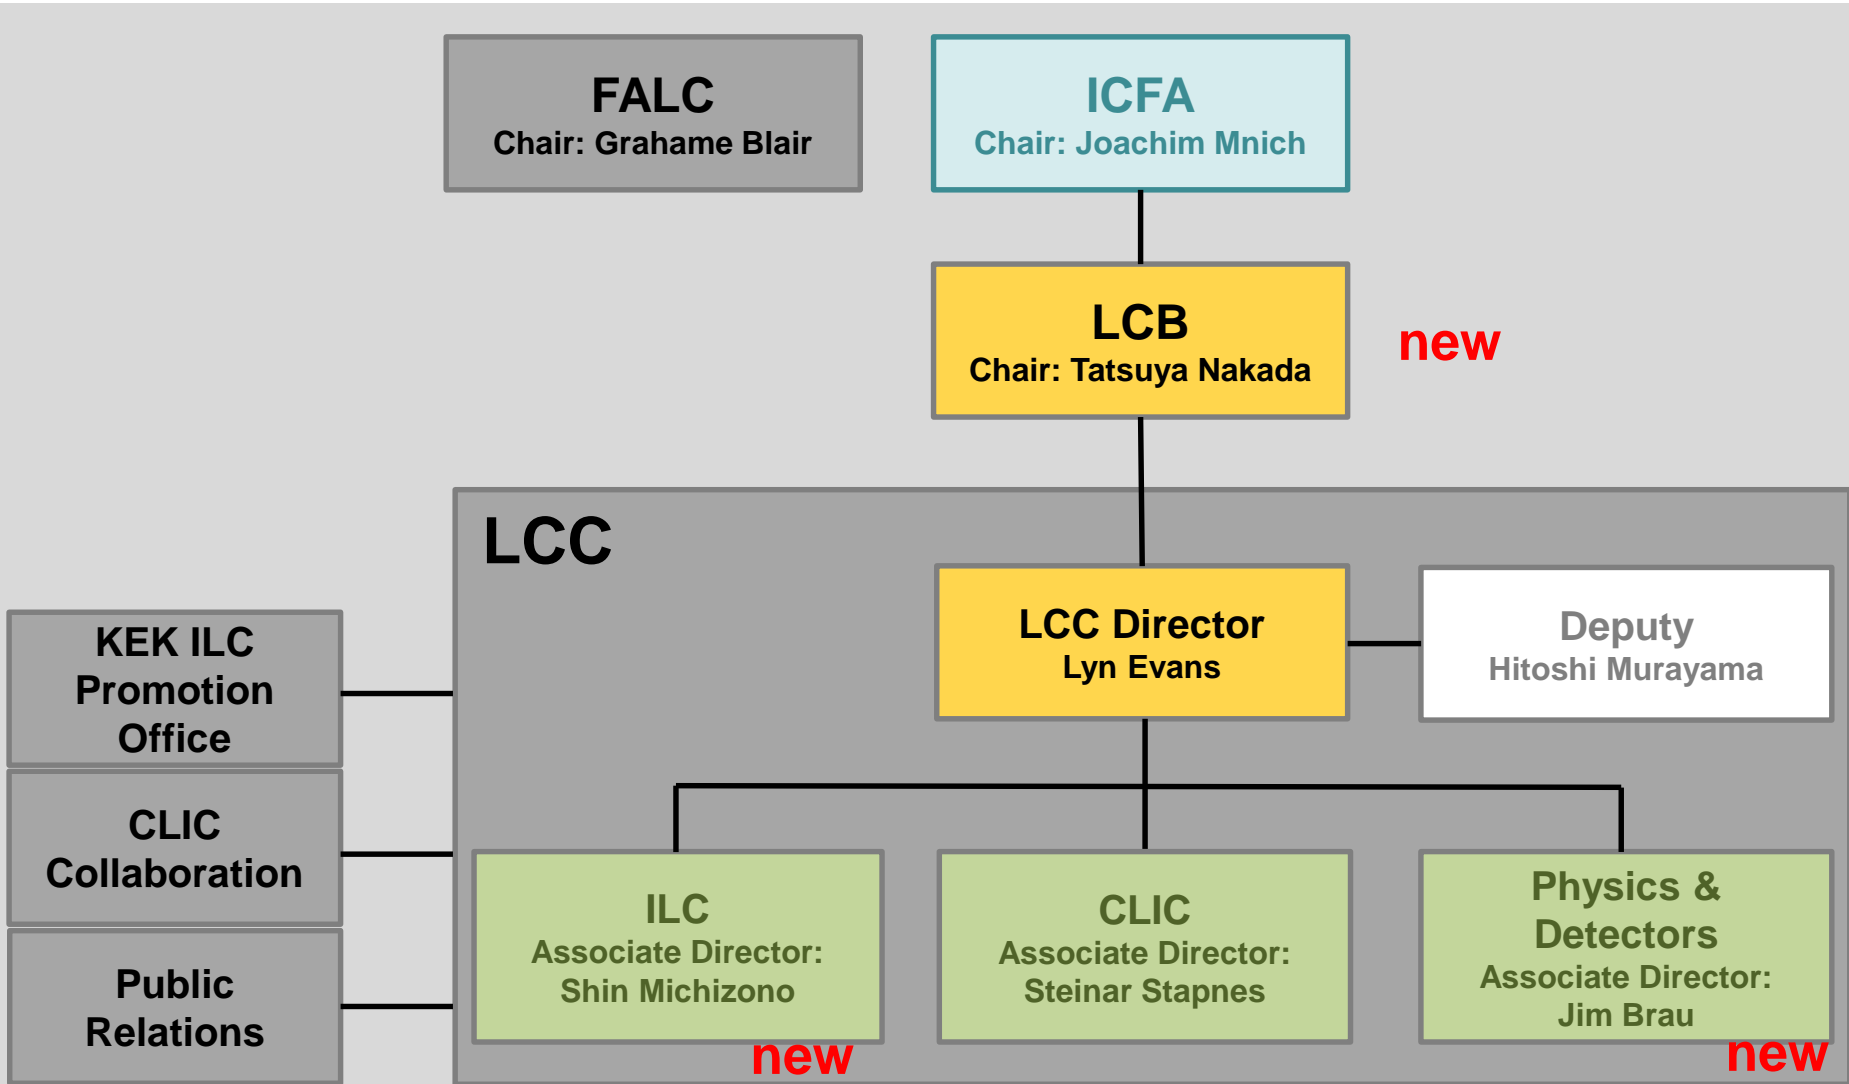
FALC
Chair: Grahame Blair

ICFA
Chair: Joachim Mnich

LCB
Chair: Tatsuya Nakada

new

LCC

KEK ILC Promotion Office

CLIC Collaboration

Public Relations

LCC Director
Lyn Evans

Deputy
Hitoshi Murayama

ILC
Associate Director:
Shin Michizono

new

CLIC
Associate Director:
Steinar Stapnes

Physics & Detectors
Associate Director:
Jim Brau

new